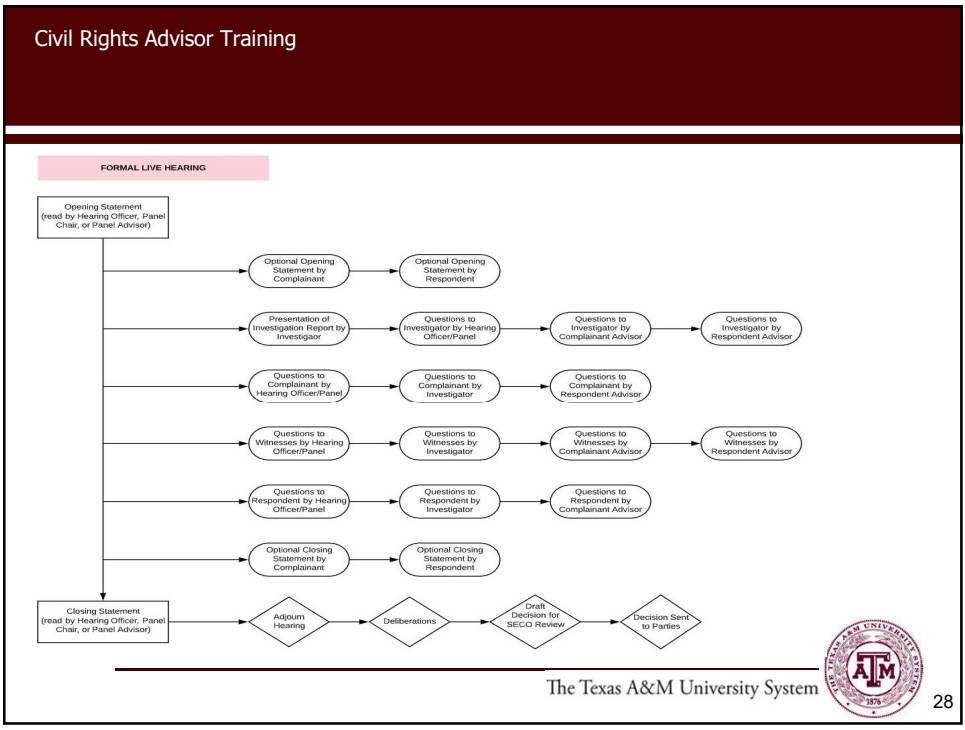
Civil Rights Advisor Training

FORMAL LIVE HEARING

Opening Statement (read by Hearing Officer, Panel Chair, or Panel Advisor)

Optional Opening Statement by Complainant

Optional Opening Statement by Respondent

Presentation of Investigation Report by Investigaor

Questions to Investigator by Hearing Officer/Panel

Questions to Investigator by Complainant Advisor

Questions to Investigator by Respondent Advisor

Questions to Complainant by Hearing Officer/Panel

Questions to Complainant by Investigator

Questions to Complainant by Respondent Advisor

Questions to Witnesses by Hearing Officer/Panel

Questions to Witnesses by Investigator

Questions to Witnesses by Complainant Advisor

Questions to Witnesses by Respondent Advisor

Questions to Respondent by Hearing Officer/Panel

Questions to Respondent by Investigator

Questions to Respondent by Complainant Advisor

Optional Closing Statement by Complainant

Optional Closing Statement by Respondent

Closing Statement (read by Hearing Officer, Panel Chair, or Panel Advisor)

Adjoum Hearing

Deliberations

Draft Decision for SECO Review

Decision Sent to Parties

The Texas A&M University System

THE TEXAS A&M UNIVERSITY SYSTEM 1876 ATM

28